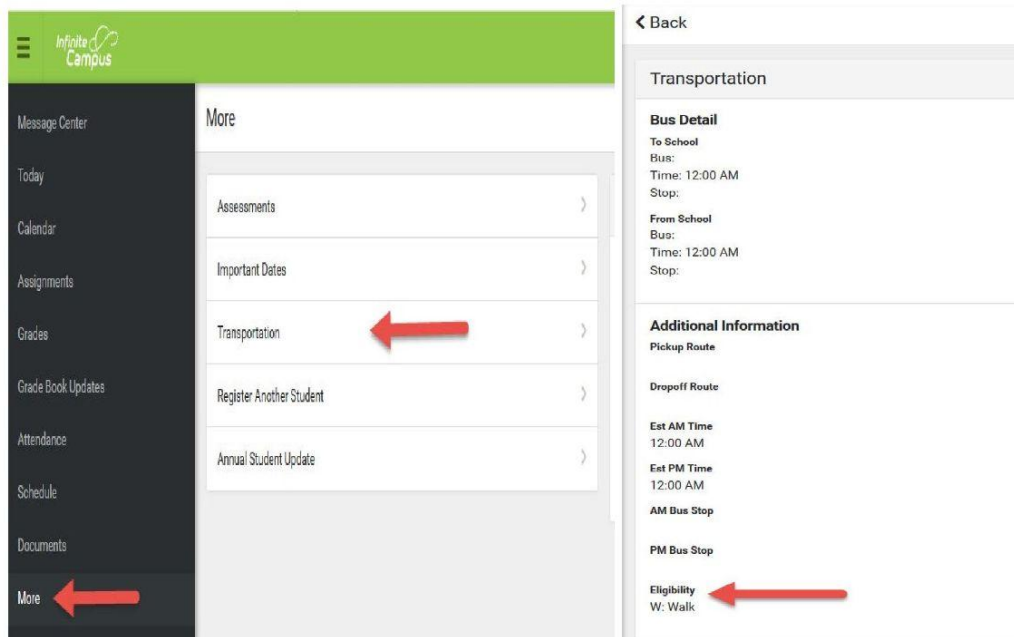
Infinite Campus

Message Center
Today
Calendar
Assignments
Grades
Grade Book Updates
Attendance
Schedule
Documents
More

More

Assessments
Important Dates
Transportation
Register Another Student
Annual Student Update

< Back

Transportation

Bus Detail
To School
Bus:
Time: 12:00 AM
Stop:

From School
Bus:
Time: 12:00 AM
Stop:

Additional Information
Pickup Route

Dropoff Route

Est AM Time
12:00 AM

Est PM Time
12:00 AM

AM Bus Stop

PM Bus Stop

Eligibility
W: Walk